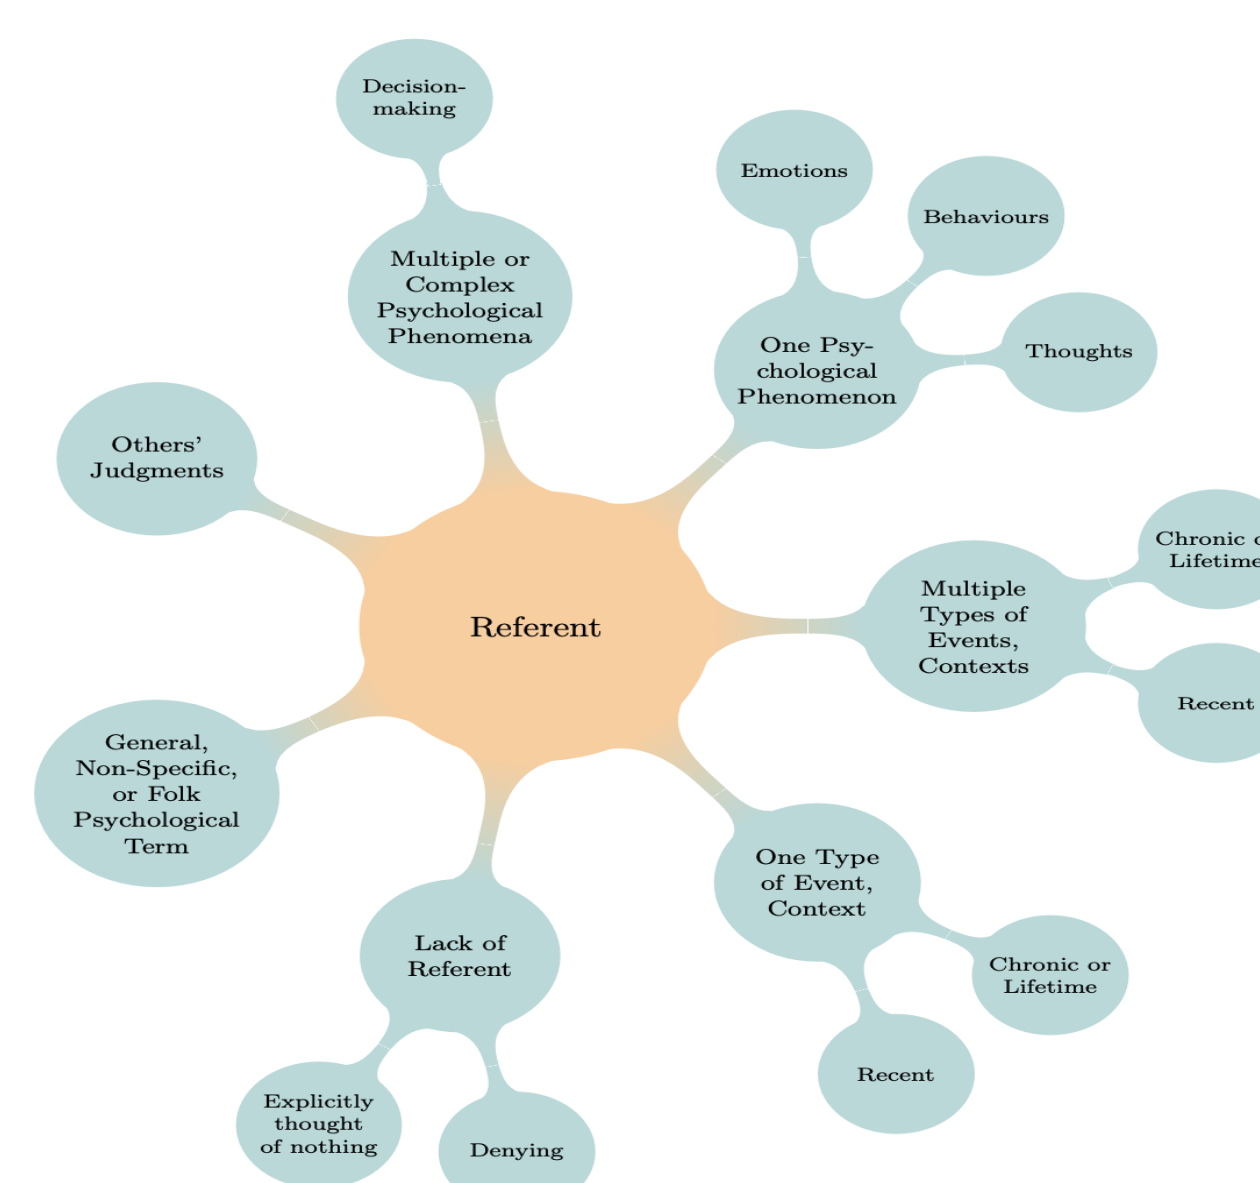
Referent

Multiple or Complex Psychological Phenomena

Decision-making

One Psychological Phenomenon

Emotions

Behaviours

Thoughts

Multiple Types of Events, Contexts

Chronic o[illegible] Lifetime

Recent

One Type of Event, Context

Chronic or Lifetime

Recent

Lack of Referent

Explicitly thought of nothing

Denying

General, Non-Specific, or Folk Psychological Term

Others' Judgments